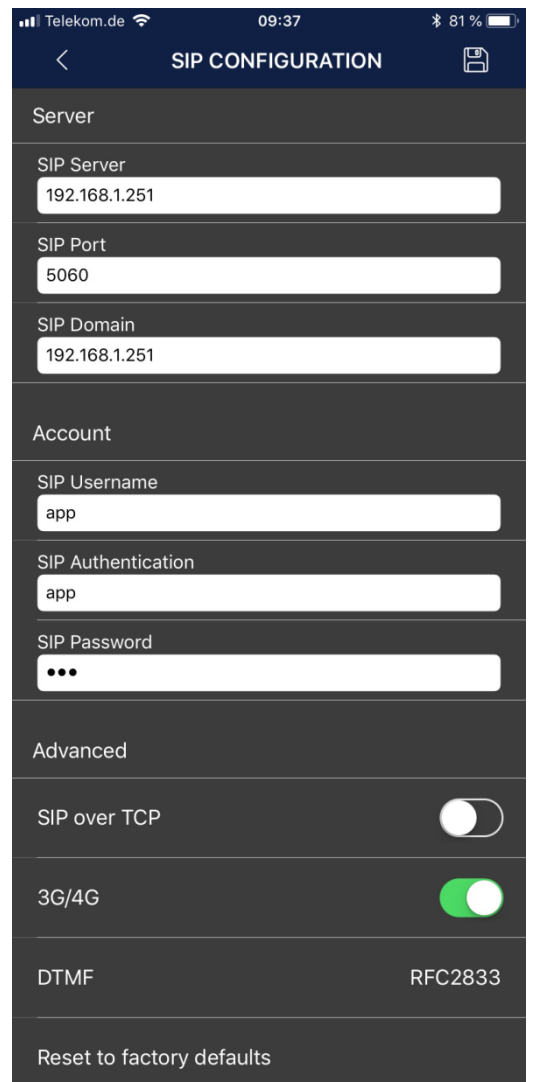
Telekom.de 09:37 81 %

<
SIP CONFIGURATION

Server

SIP Server
192.168.1.251

SIP Port
5060

SIP Domain
192.168.1.251

Account

SIP Username
app

SIP Authentication
app

SIP Password
•••

Advanced

SIP over TCP

3G/4G

DTMF RFC2833

Reset to factory defaults